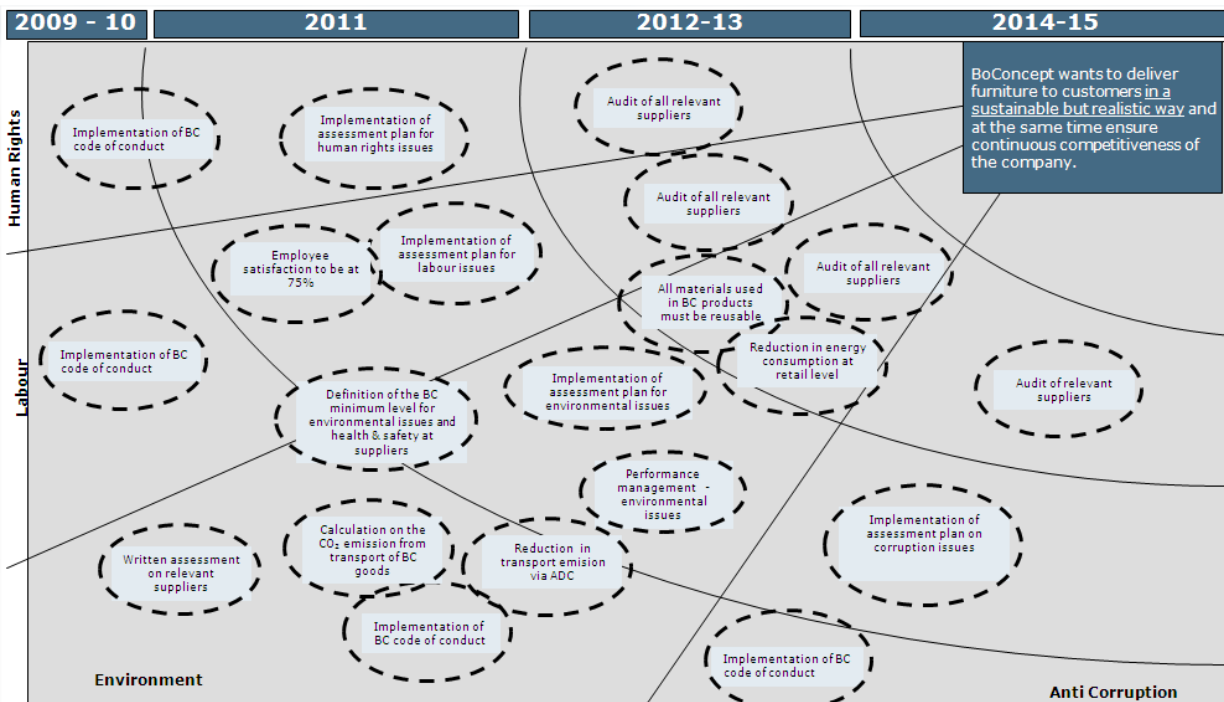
2009 - 10

2011

2012-13

2014-15

BoConcept wants to deliver furniture to customers in a sustainable but realistic way and at the same time ensure continuous competitiveness of the company.

Human Rights

Labour

Environment

Anti Corruption

Implementation of BC code of conduct

Implementation of assessment plan for human rights issues

Audit of all relevant suppliers

Audit of all relevant suppliers

Employee satisfaction to be at 75%

Implementation of assessment plan for labour issues

All materials used in BC products must be reusable

Audit of all relevant suppliers

Implementation of BC code of conduct

Reduction in energy consumption at retail level

Audit of relevant suppliers

Definition of the BC minimum level for environmental issues and health & safety at suppliers

Implementation of assessment plan for environmental issues

Performance management - environmental issues

Implementation of assessment plan on corruption issues

Written assessment on relevant suppliers

Calculation on the $CO_2$ emission from transport of BC goods

Reduction in transport emision via ADC

Implementation of BC code of conduct

Implementation of BC code of conduct